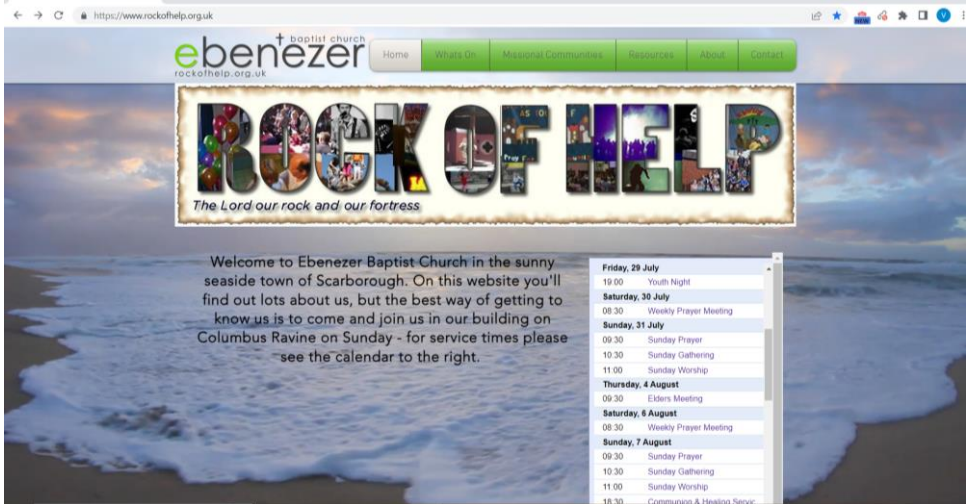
https://www.rockofhelp.org.uk

ebenezer baptist church
rockofhelp.org.uk

Home | Whats On | Missional Communities | Resources | About | Contact

ROCK OF HELP
The Lord our rock and our fortress

Welcome to Ebenezer Baptist Church in the sunny seaside town of Scarborough. On this website you'll find out lots about us, but the best way of getting to know us is to come and join us in our building on Columbus Ravine on Sunday - for service times please see the calendar to the right.

Friday, 29 July
19:00 Youth Night
Saturday, 30 July
08:30 Weekly Prayer Meeting
Sunday, 31 July
09:30 Sunday Prayer
10:30 Sunday Gathering
11:00 Sunday Worship
Thursday, 4 August
09:30 Elders Meeting
Saturday, 6 August
08:30 Weekly Prayer Meeting
Sunday, 7 August
09:30 Sunday Prayer
10:30 Sunday Gathering
11:00 Sunday Worship
18:30 Communion & Healing Servic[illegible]